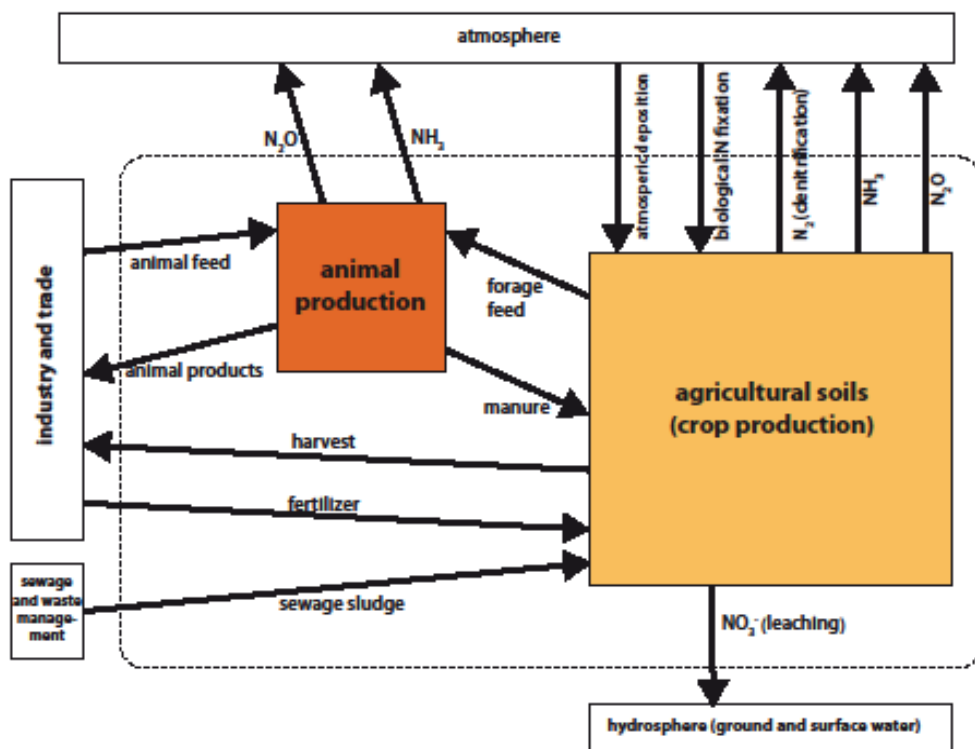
atmosphere

$N_2O$

$NH_3$

atmospheric deposition

biological N fixation

$N_2$ (denitrification)

$NH_3$

$N_2O$

industry and trade

animal feed

animal production

forage feed

animal products

manure

agricultural soils (crop production)

harvest

fertilizer

sewage and waste management

sewage sludge

$NO_3^-$ (leaching)

hydrosphere (ground and surface water)